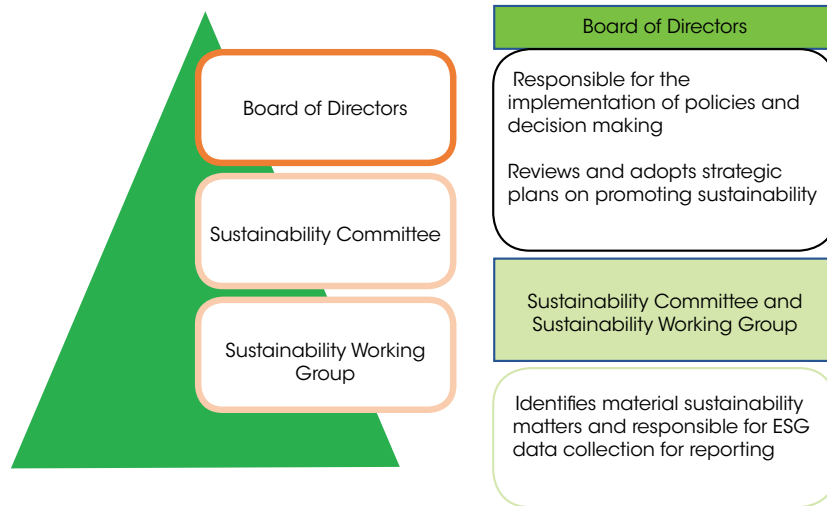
Board of Directors

Sustainability Committee

Sustainability Working Group

Board of Directors

Responsible for the implementation of policies and decision making

Reviews and adopts strategic plans on promoting sustainability

Sustainability Committee and Sustainability Working Group

Identifies material sustainability matters and responsible for ESG data collection for reporting